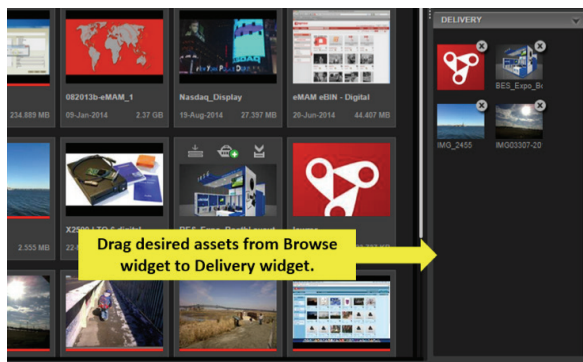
DELIVERY

BES_Expo_B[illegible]

IMG_2455

IMG03307-20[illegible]

082013b-eMAM_1

09-Jan-2014 2.37 GB

Nasdaq_Display

19-Aug-2014 27.397 MB

eMAM eBIN - Digital

29-Jun-2014 44.407 MB

234.889 MB

2.555 MB

X2500 LTO 6 digital

Drag desired assets from Browse widget to Delivery widget.